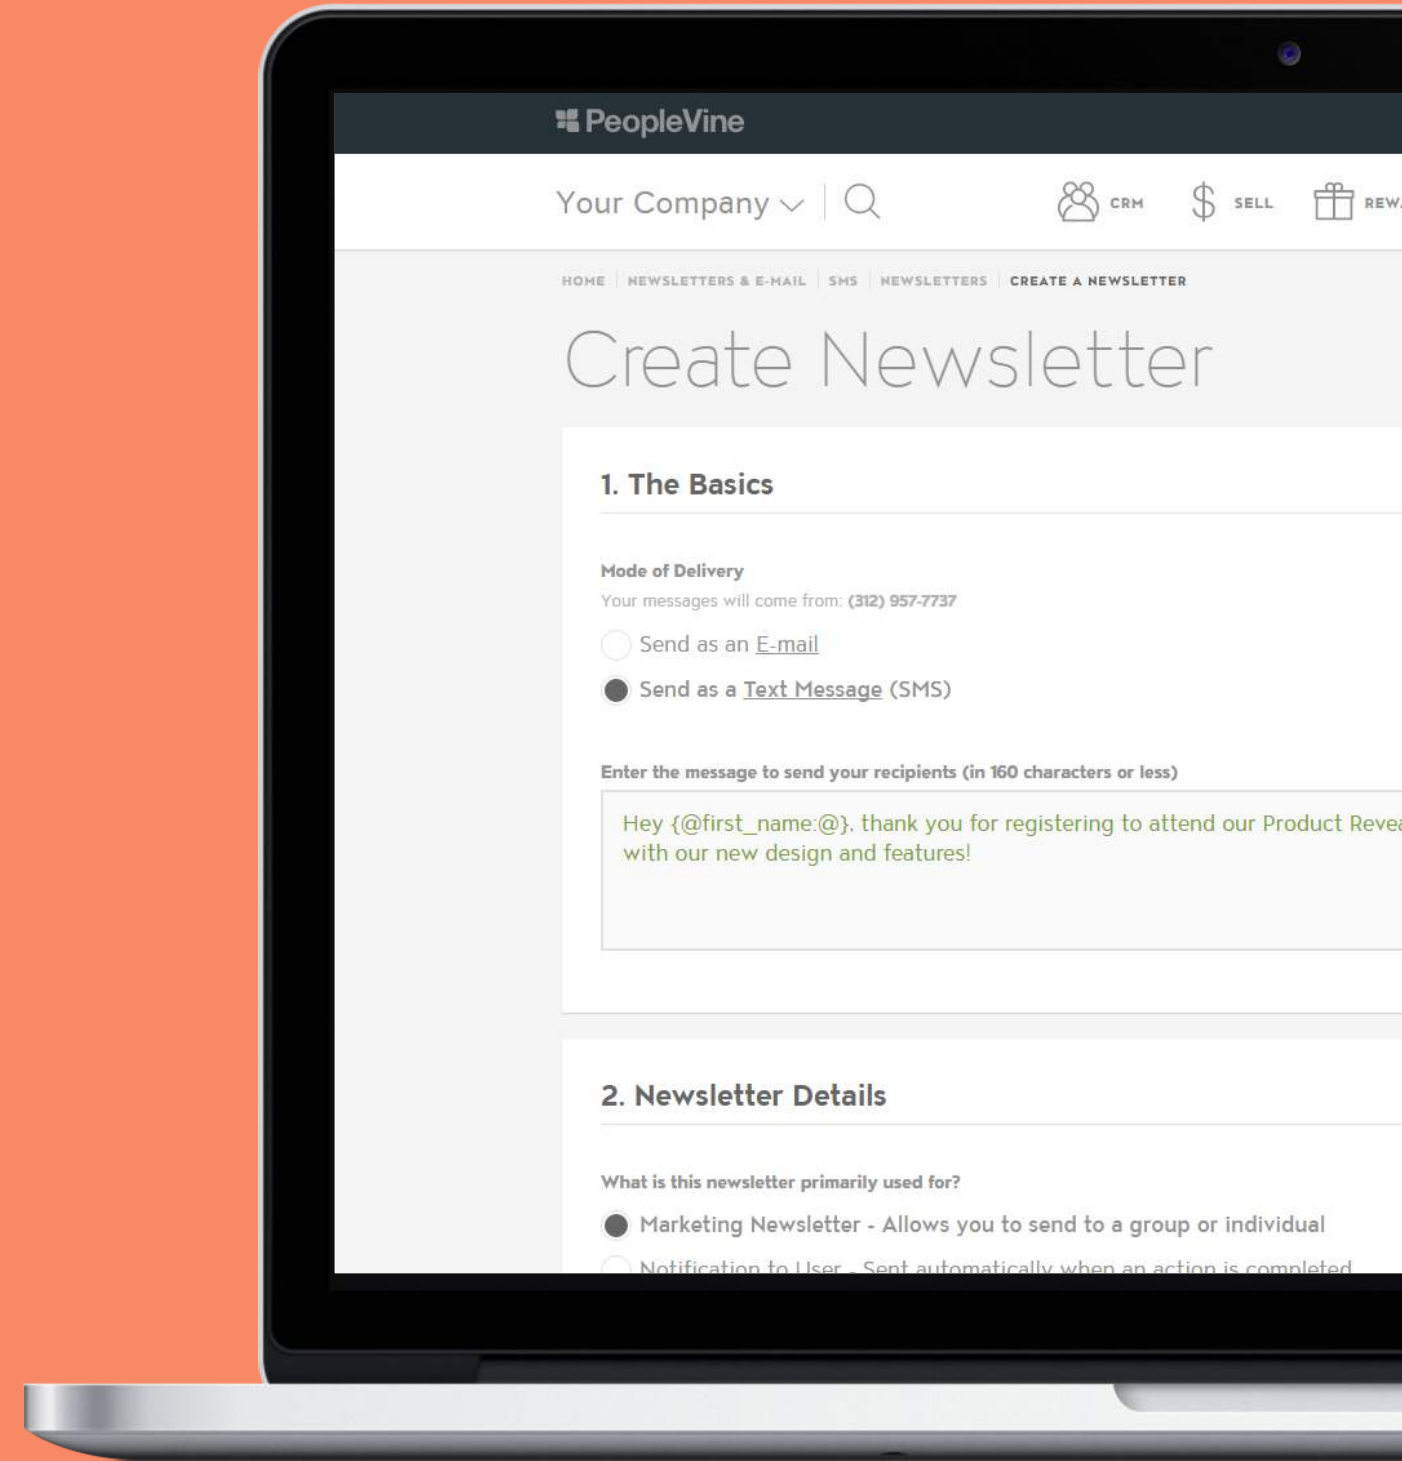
PeopleVine

Your Company

CRM SELL REW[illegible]

HOME | NEWSLETTERS & E-MAIL | SMS | NEWSLETTERS | CREATE A NEWSLETTER

Create Newsletter

1. The Basics

Mode of Delivery
Your messages will come from: (312) 957-7737

Send as an E-mail

Send as a Text Message (SMS)

Enter the message to send your recipients (in 160 characters or less)

Hey {@first_name:@}, thank you for registering to attend our Product Reve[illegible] with our new design and features!

2. Newsletter Details

What is this newsletter primarily used for?

Marketing Newsletter - Allows you to send to a group or individual

Notification to User - Sent automatically when an action is completed